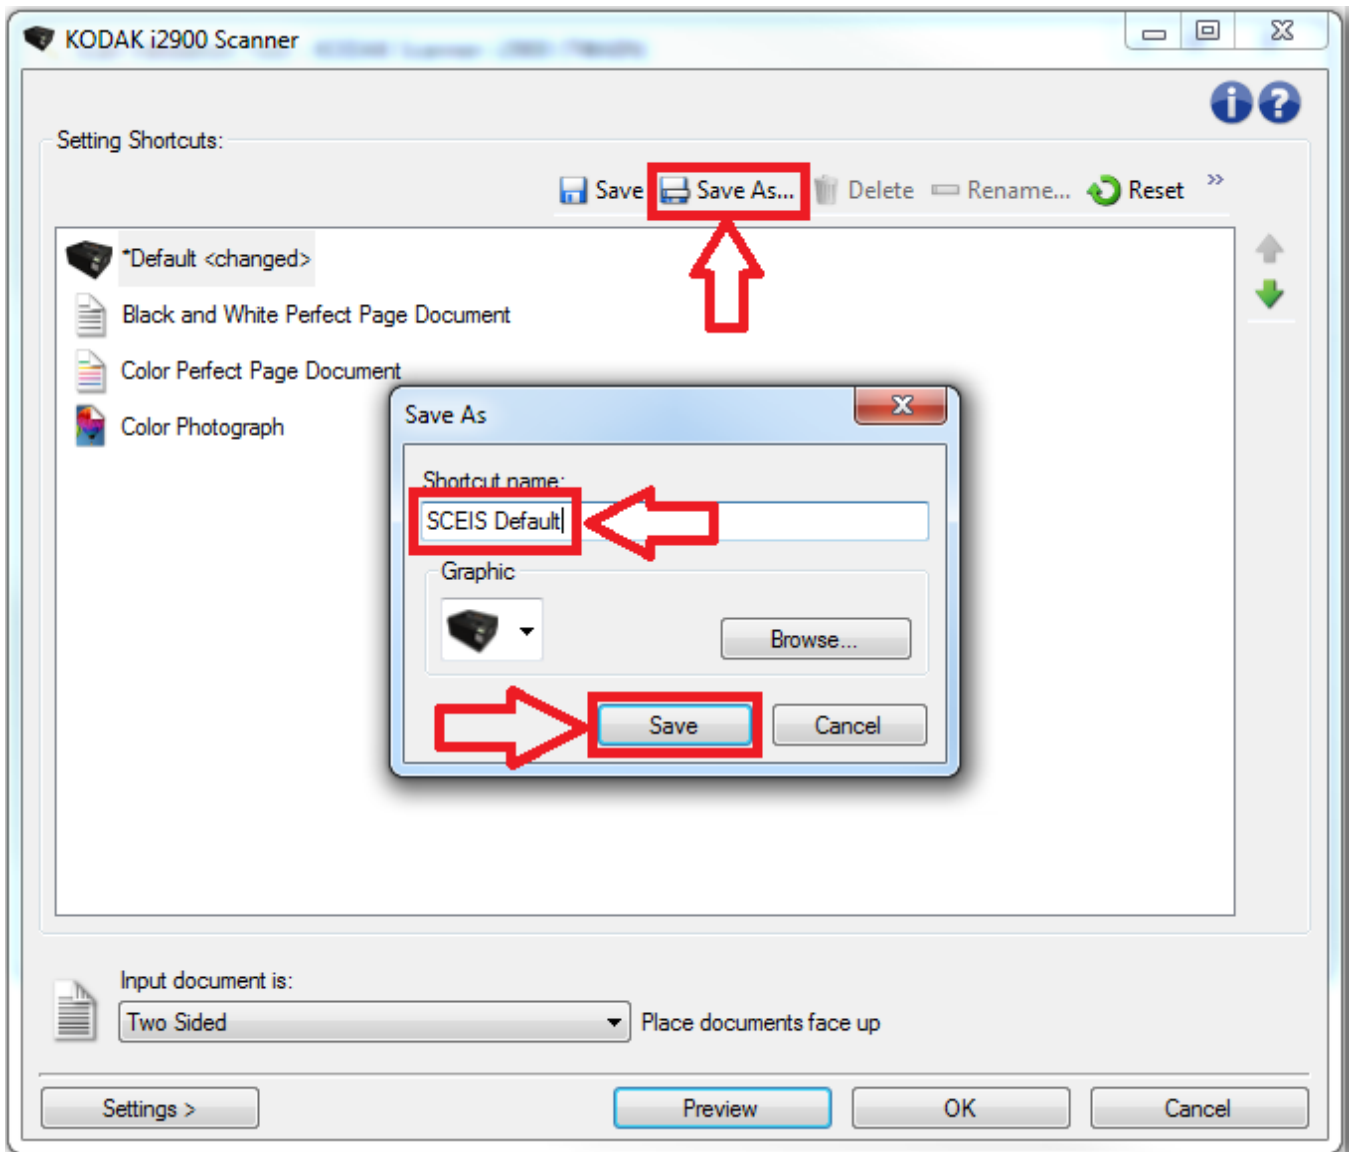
KODAK i2900 Scanner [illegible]

Setting Shortcuts:

Save Save As... Delete Rename... Reset »

*Default <changed>
Black and White Perfect Page Document
Color Perfect Page Document
Color Photograph

Save As
Shortcut name:
SCEIS Default
Graphic
Browse...
Save Cancel

Input document is:
Two Sided
Place documents face up

Settings > Preview OK Cancel